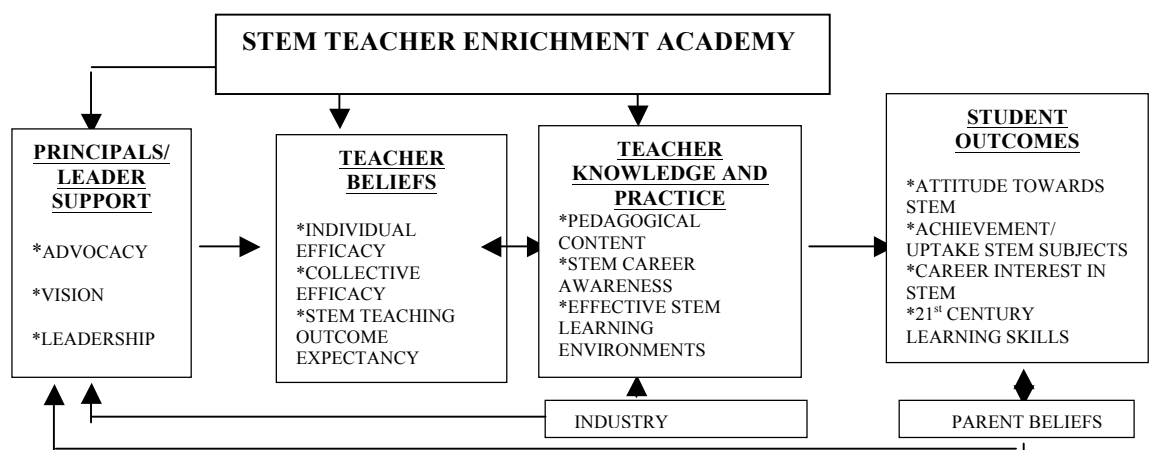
STEM TEACHER ENRICHMENT ACADEMY

PRINCIPALS/ LEADER SUPPORT

*ADVOCACY

*VISION

*LEADERSHIP

TEACHER BELIEFS

*INDIVIDUAL EFFICACY
*COLLECTIVE EFFICACY
*STEM TEACHING OUTCOME EXPECTANCY

TEACHER KNOWLEDGE AND PRACTICE

*PEDAGOGICAL CONTENT
*STEM CAREER AWARENESS
*EFFECTIVE STEM LEARNING ENVIRONMENTS

STUDENT OUTCOMES

*ATTITUDE TOWARDS STEM
*ACHIEVEMENT/ UPTAKE STEM SUBJECTS
*CAREER INTEREST IN STEM
*21$^{st}$ CENTURY LEARNING SKILLS

INDUSTRY

PARENT BELIEFS